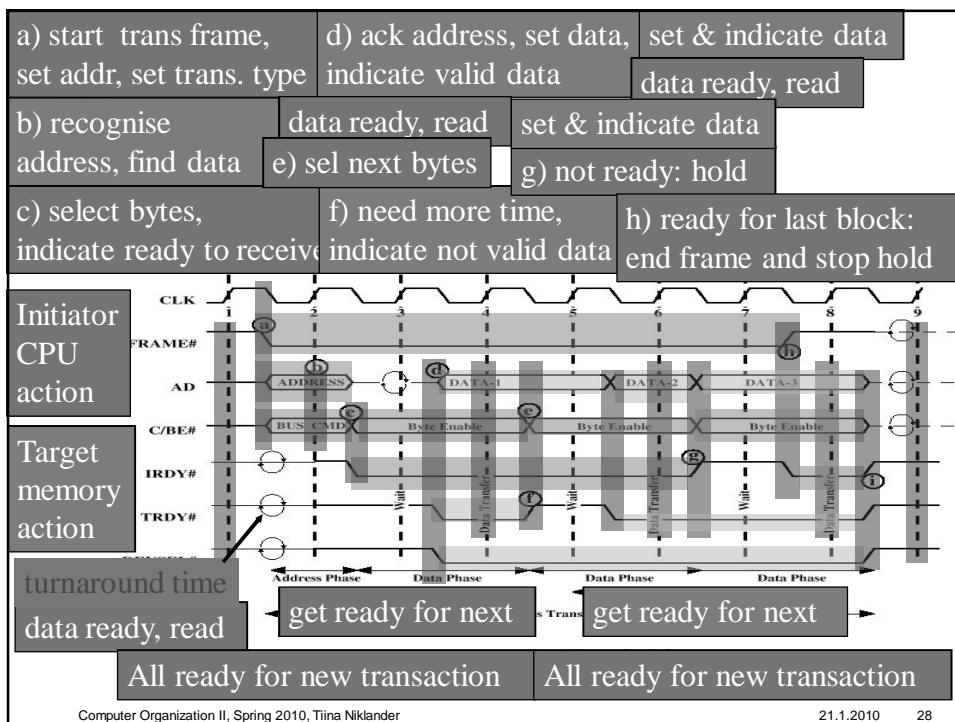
a) start trans frame, set addr, set trans. type

d) ack address, set data, indicate valid data

set & indicate data

data ready, read

b) recognise address, find data

data ready, read

e) sel next bytes

set & indicate data

g) not ready: hold

c) select bytes, indicate ready to receive

f) need more time, indicate not valid data

h) ready for last block: end frame and stop hold

CLK

1 2 3 4 5 6 7 8 9

Initiator CPU action

FRAME#

a

h

AD

b

ADDRESS

d

DATA-1

DATA-2

DATA-3

C/BE#

c

BUS CMD

e

Byte Enable

e

Byte Enable

Byte Enable

Target memory action

IRDY#

g

i

TRDY#

f

Wait

Data Transfer

Wait

Data Transfer

Wait

Data Transfer

turnaround time

Address Phase

Data Phase

Data Phase

Data Phase

data ready, read

get ready for next

s Trans

get ready for next

All ready for new transaction

All ready for new transaction

Computer Organization II, Spring 2010, Tiina Niklander

21.1.2010

28